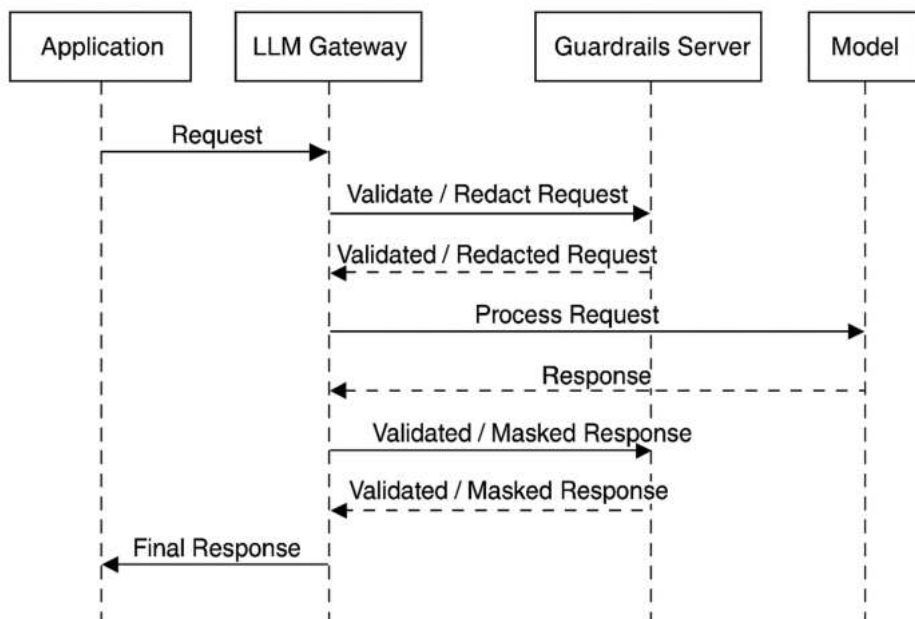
Application

LLM Gateway

Guardrails Server

Model

Request

Validate / Redact Request

Validated / Redacted Request

Process Request

Response

Validated / Masked Response

Validated / Masked Response

Final Response